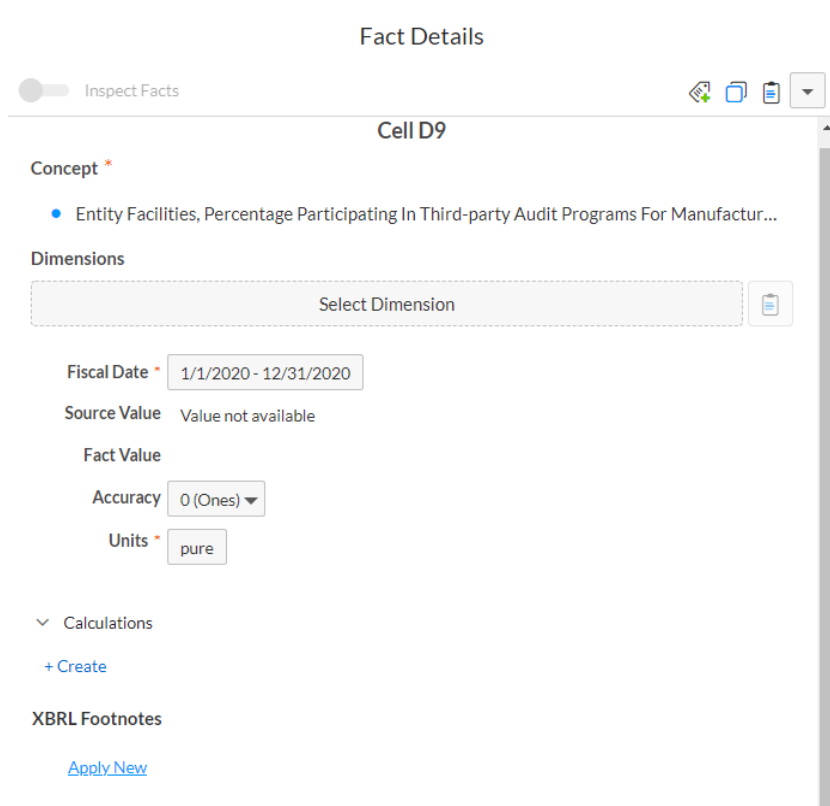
Fact Details

Inspect Facts

Cell D9

Concept *

Entity Facilities, Percentage Participating In Third-party Audit Programs For Manufactur...

Dimensions

Select Dimension

Fiscal Date * 1/1/2020 - 12/31/2020

Source Value Value not available

Fact Value

Accuracy 0 (Ones)

Units * pure

Calculations

+ Create

XBRL Footnotes

Apply New